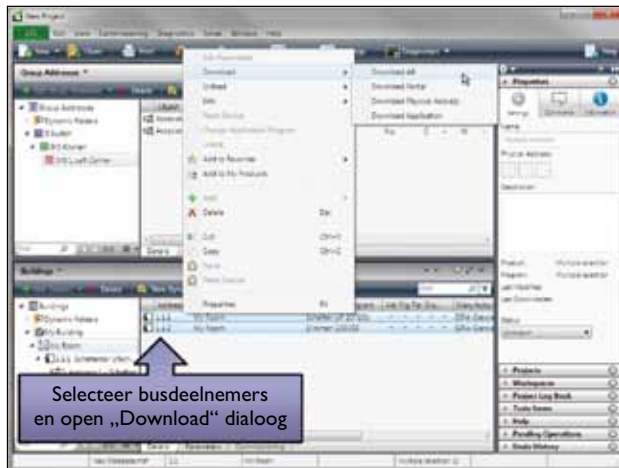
New Project

Group Addresses

Download
Unload
Edit
Add to Favorites
Add to My Products
Delete
Cut
Copy
Paste
Properties

Download All
Download Partial
Download Physical Address
Download Application

Properties

Buildings

Projects
Workspaces
Project Log Book
Todo Items
Help
Pending Operations
Undo History

Selecteer busdeelnemers en open „Download“ dialoog